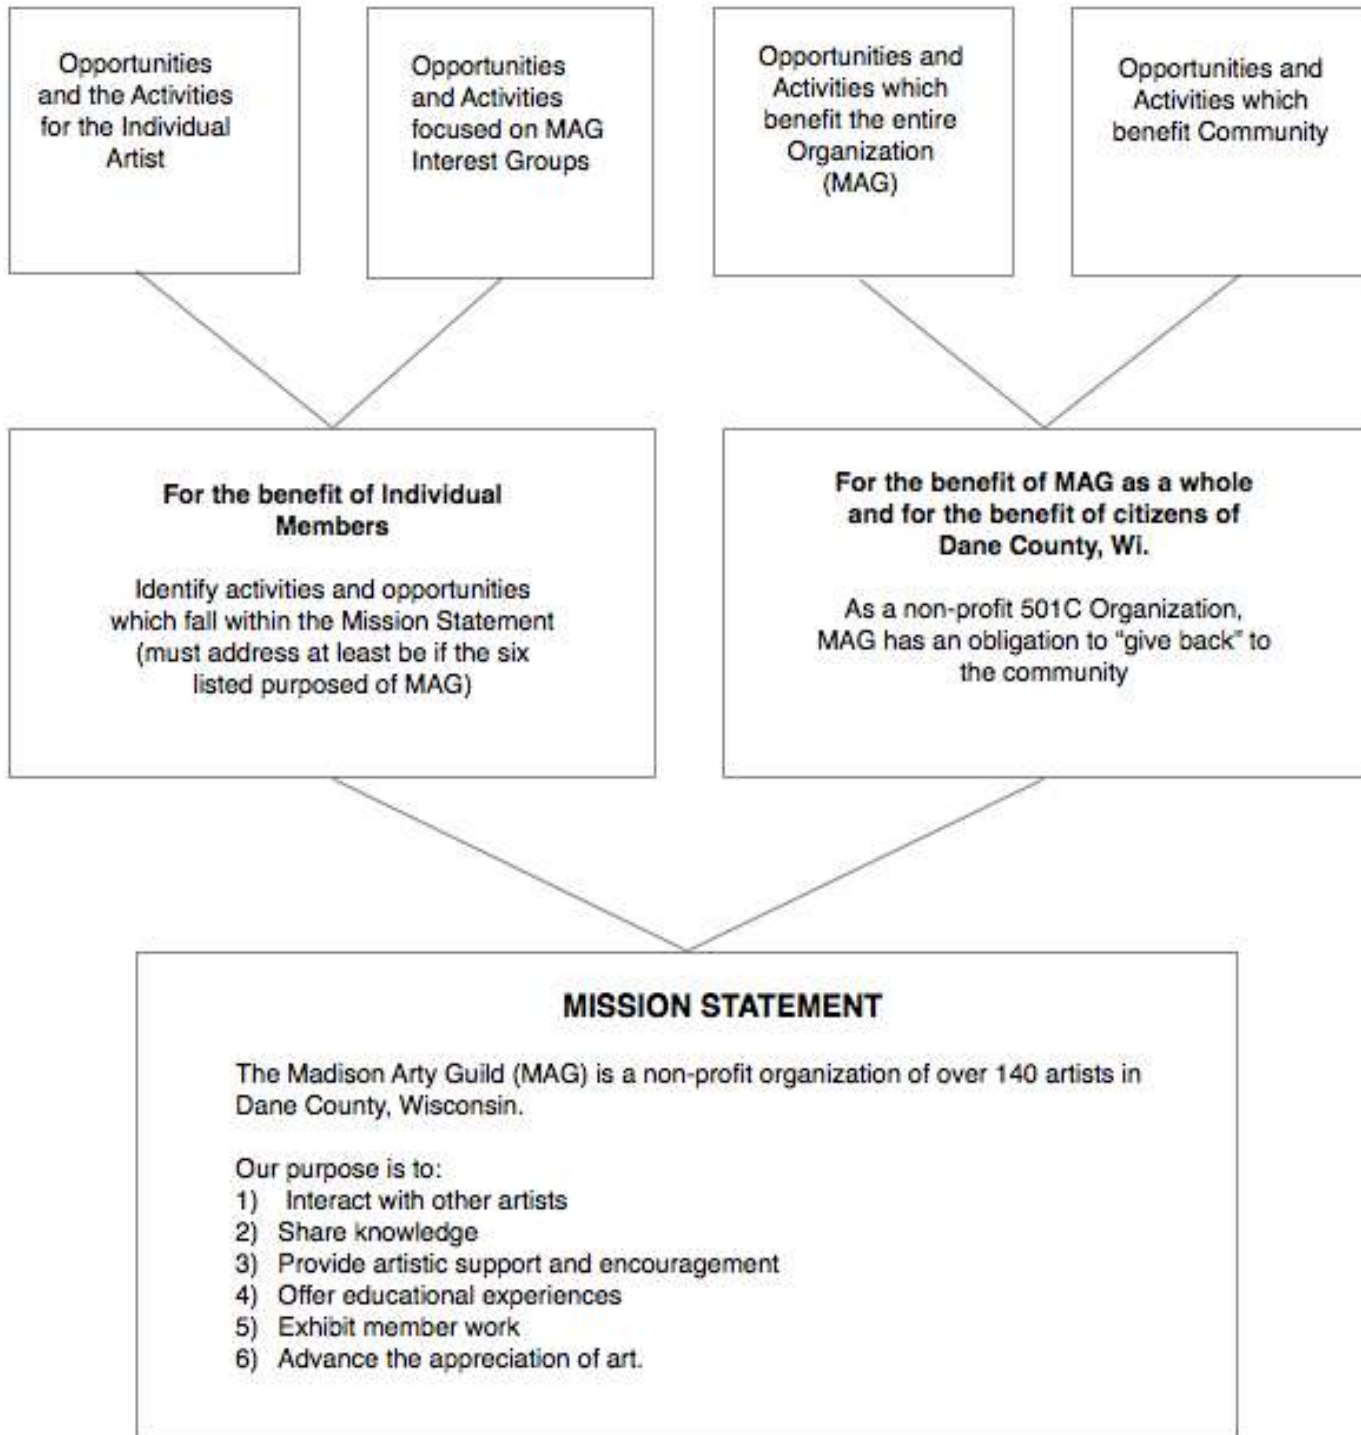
Opportunities and the Activities for the Individual Artist

Opportunities and Activities focused on MAG Interest Groups

Opportunities and Activities which benefit the entire Organization (MAG)

Opportunities and Activities which benefit Community

**For the benefit of Individual Members**

Identify activities and opportunities which fall within the Mission Statement (must address at least be if the six listed purposed of MAG)

**For the benefit of MAG as a whole and for the benefit of citizens of Dane County, Wi.**

As a non-profit 501C Organization, MAG has an obligation to "give back" to the community

**MISSION STATEMENT**

The Madison Arty Guild (MAG) is a non-profit organization of over 140 artists in Dane County, Wisconsin.

Our purpose is to:
1) Interact with other artists
2) Share knowledge
3) Provide artistic support and encouragement
4) Offer educational experiences
5) Exhibit member work
6) Advance the appreciation of art.